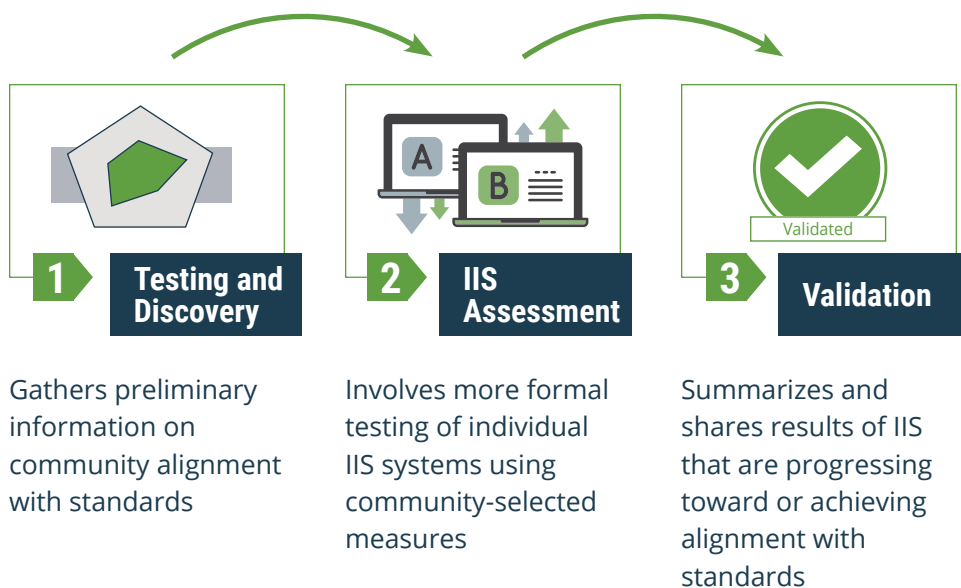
1 Testing and Discovery

Gathers preliminary information on community alignment with standards

A

B

2 IIS Assessment

Involves more formal testing of individual IIS systems using community-selected measures

Validated

3 Validation

Summarizes and shares results of IIS that are progressing toward or achieving alignment with standards